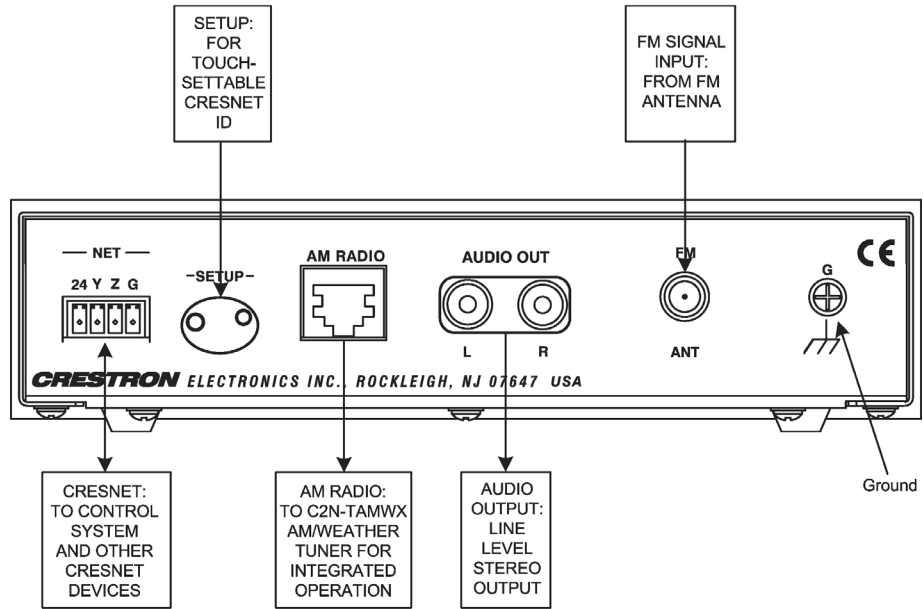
SETUP: FOR TOUCH-SETTABLE CRESNET ID

FM SIGNAL INPUT: FROM FM ANTENNA

— NET —

24 Y Z G

-SETUP-

AM RADIO

AUDIO OUT

L R

FM

ANT

G

CE

CRESTRON ELECTRONICS INC., ROCKLEIGH, NJ 07647 USA

CRESNET: TO CONTROL SYSTEM AND OTHER CRESNET DEVICES

AM RADIO: TO C2N-TAMWX AM/WEATHER TUNER FOR INTEGRATED OPERATION

AUDIO OUTPUT: LINE LEVEL STEREO OUTPUT

Ground